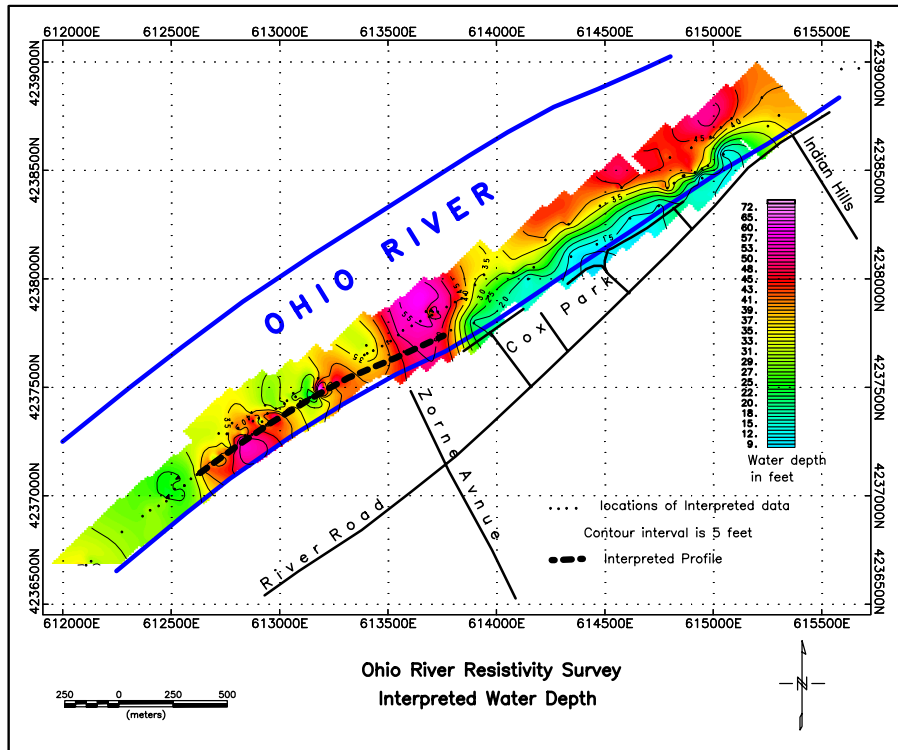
612000E 612500E 613000E 613500E 614000E 614500E 615000E 615500E

4239000N
4238500N
4238000N
4237500N
4237000N
4236500N

4239000N
4238500N
4238000N
4237500N
4237000N
4236500N

OHIO RIVER

Indian Hills

Cox Park

Zorne Avnue

River Road

72.
67.
65.
60.
57.
55.
53.
50.
48.
45.
43.
41.
39.
37.
35.
33.
31.
29.
27.
25.
22.
20.
18.
15.
12.
9.

Water depth in feet

locations of Interpreted data

Contour interval is 5 feet

Interpreted Profile

612000E 612500E 613000E 613500E 614000E 614500E 615000E 615500E

Ohio River Resistivity Survey
Interpreted Water Depth

250 0 250 500
(meters)